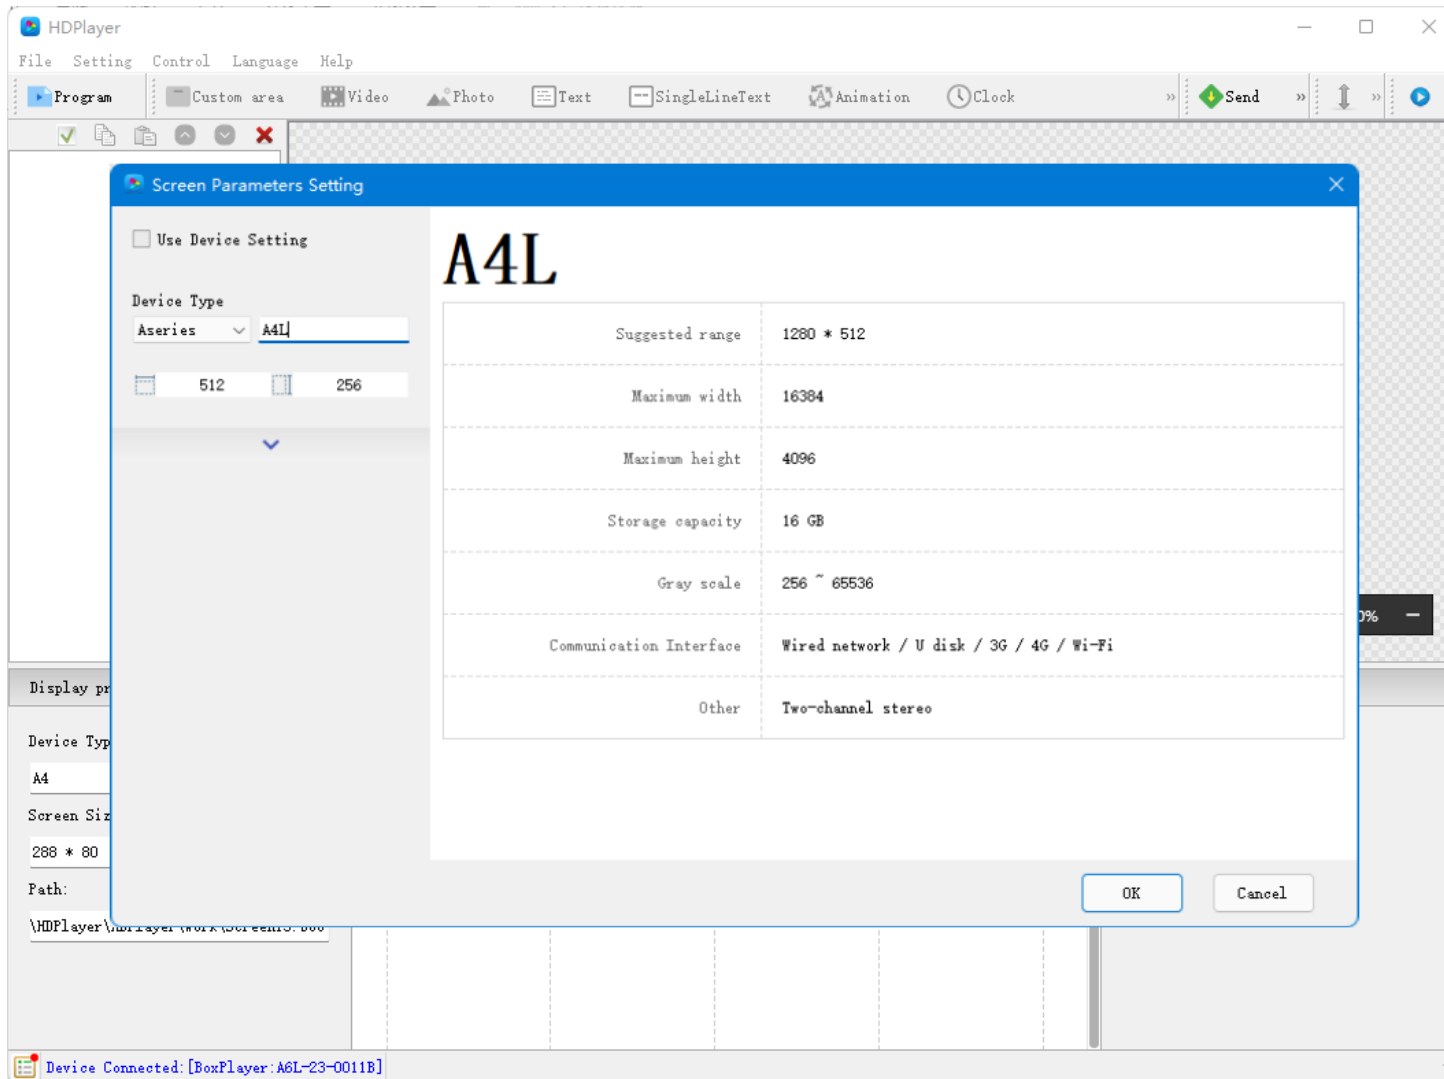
HDPlayer

File Setting Control Language Help

Program Custom area Video Photo Text SingleLineText Animation Clock » Send » »

Screen Parameters Setting

Use Device Setting

Device Type

Aseries A4L

512 256

A4L

| | |
|---|---|
| Suggested range | 1280 * 512 |
| Maximum width | 16384 |
| Maximum height | 4096 |
| Storage capacity | 16 GB |
| Gray scale | 256 ~ 65536 |
| Communication Interface | Wired network / U disk / 3G / 4G / Wi-Fi |
| Other | Two-channel stereo |

OK Cancel

Display pr

Device Typ

A4

Screen Siz

288 * 80

Path:

\HDPlayer\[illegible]

0%

Device Connected:[BoxPlayer:A6L-23-0011B]